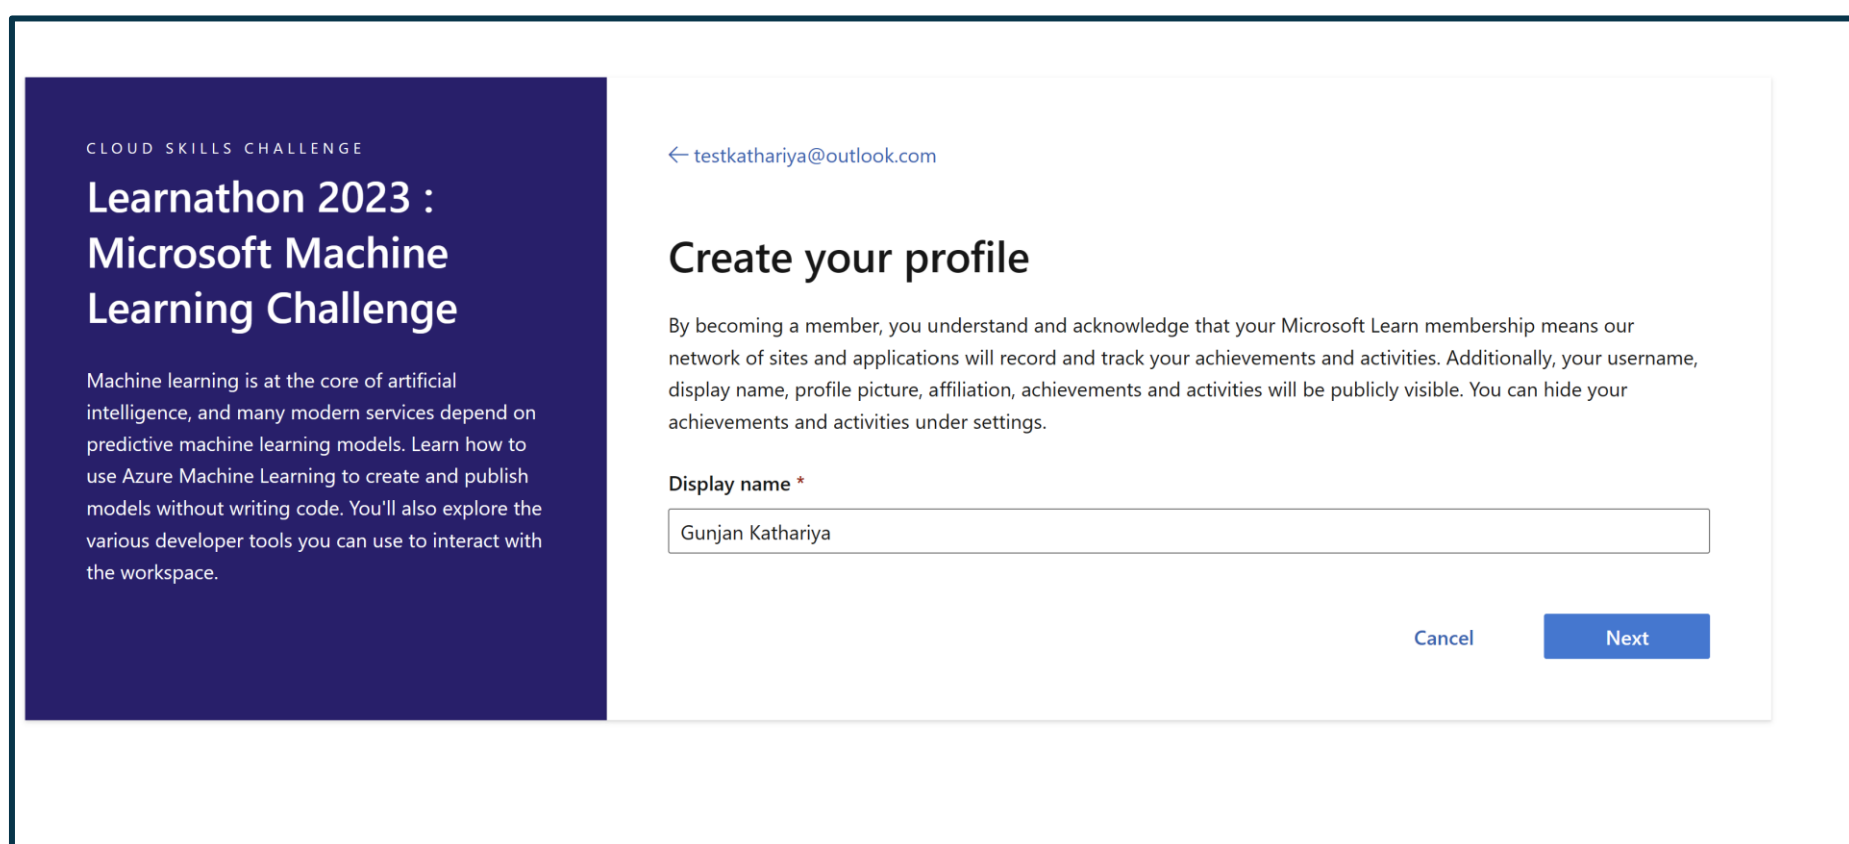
CLOUD SKILLS CHALLENGE

Learnathon 2023 : Microsoft Machine Learning Challenge

Machine learning is at the core of artificial intelligence, and many modern services depend on predictive machine learning models. Learn how to use Azure Machine Learning to create and publish models without writing code. You'll also explore the various developer tools you can use to interact with the workspace.

← testkathariya@outlook.com

Create your profile

By becoming a member, you understand and acknowledge that your Microsoft Learn membership means our network of sites and applications will record and track your achievements and activities. Additionally, your username, display name, profile picture, affiliation, achievements and activities will be publicly visible. You can hide your achievements and activities under settings.

Display name *

Gunjan Kathariya

Cancel

Next